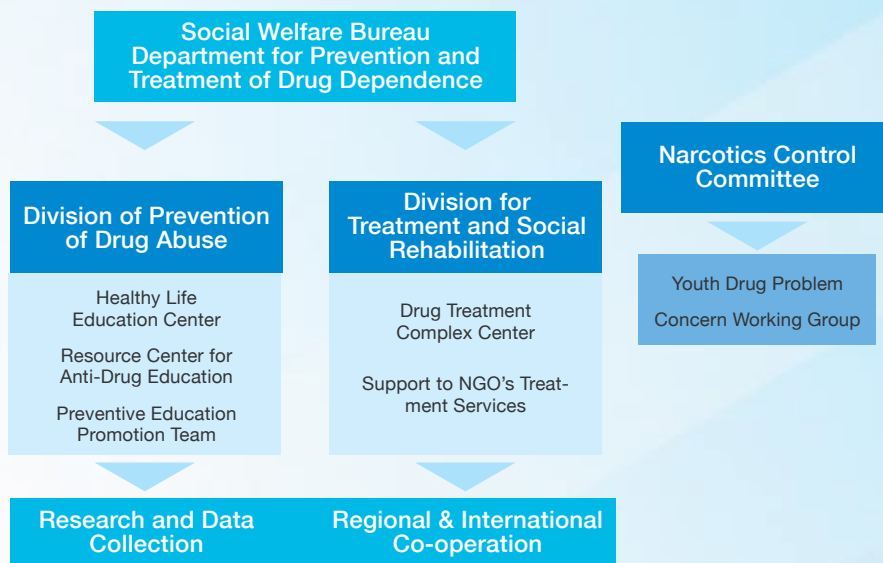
Social Welfare Bureau
Department for Prevention and Treatment of Drug Dependence

Division of Prevention of Drug Abuse

Healthy Life Education Center

Resource Center for Anti-Drug Education

Preventive Education Promotion Team

Division for Treatment and Social Rehabilitation

Drug Treatment Complex Center

Support to NGO's Treatment Services

Narcotics Control Committee

Youth Drug Problem

Concern Working Group

Research and Data Collection

Regional & International Co-operation